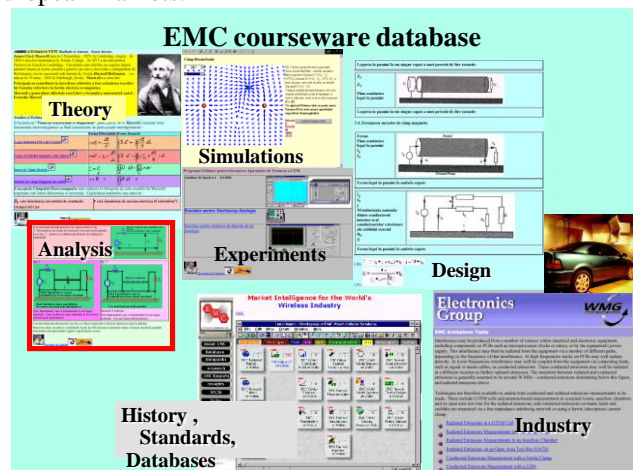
EMC courseware database

Theory

Simulations

Analysis

Experiments

Design

Market Intelligence for the World's Wireless Industry

Electronics Group

WMG

EMC Emissions Tests

History ,
Standards,
Databases

Industry